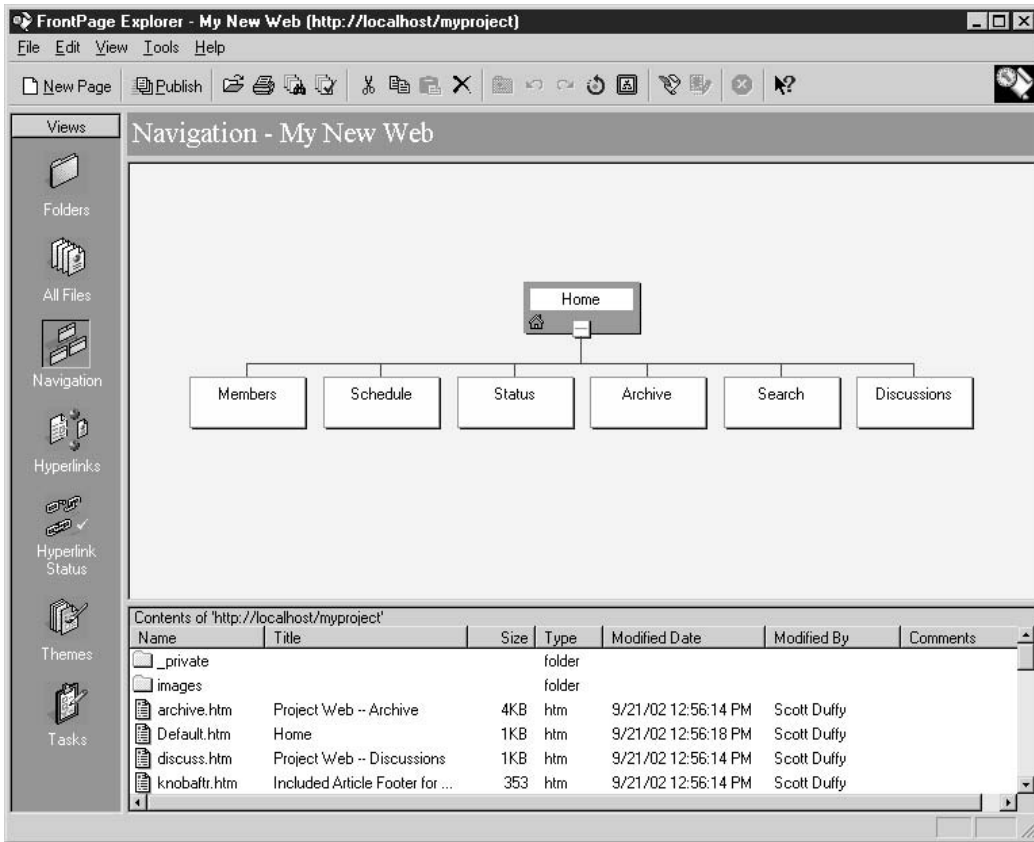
FrontPage Explorer - My New Web (http://localhost/myproject)

File Edit View Tools Help

New Page Publish

Views

Folders

All Files

Navigation

Hyperlinks

Hyperlink Status

Themes

Tasks

Navigation - My New Web

Home

Members

Schedule

Status

Archive

Search

Discussions

Contents of 'http://localhost/myproject'

| Name | Title | Size | Type | Modified Date | Modified By | Comments |
|---|---|---|---|---|---|---|
| _private | | | folder | | | |
| images | | | folder | | | |
| archive.htm | Project Web -- Archive | 4KB | htm | 9/21/02 12:56:14 PM | Scott Duffy | |
| Default.htm | Home | 1KB | htm | 9/21/02 12:56:18 PM | Scott Duffy | |
| discuss.htm | Project Web -- Discussions | 1KB | htm | 9/21/02 12:56:14 PM | Scott Duffy | |
| knobaftr.htm | Included Article Footer for ... | 353 | htm | 9/21/02 12:56:14 PM | Scott Duffy | |